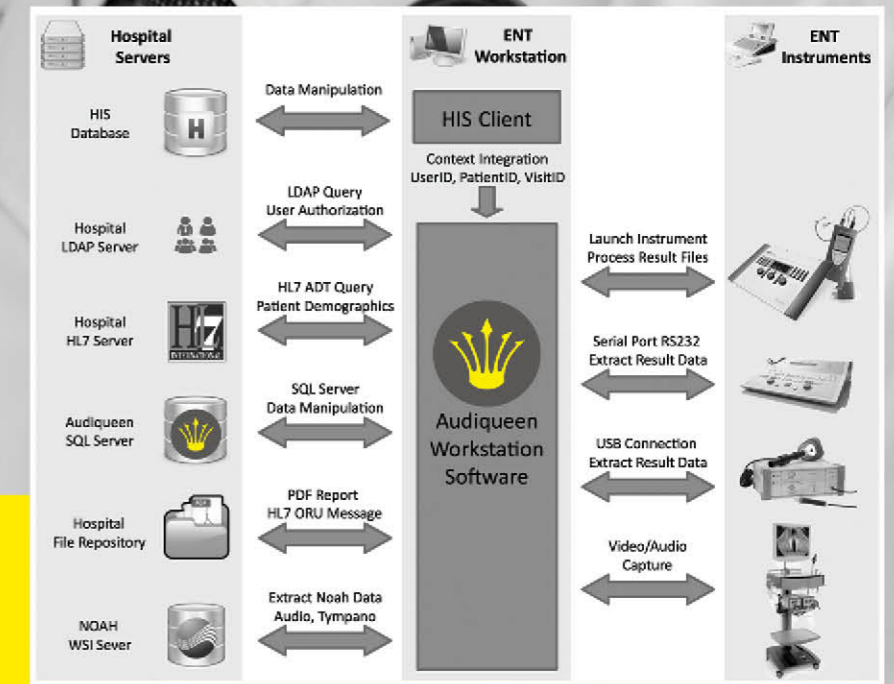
Hospital Servers

ENT Workstation

ENT Instruments

HIS Database

Data Manipulation

HIS Client

Context Integration UserID, PatientID, VisitID

Hospital LDAP Server

LDAP Query User Authorization

Launch Instrument Process Result Files

Hospital HL7 Server

HL7 ADT Query Patient Demographics

Serial Port RS232 Extract Result Data

Audiqueen SQL Server

SQL Server Data Manipulation

Audiqueen Workstation Software

USB Connection Extract Result Data

Hospital File Repository

PDF Report HL7 ORU Message

Video/Audio Capture

NOAH WSI Sever

Extract Noah Data Audio, Tympano